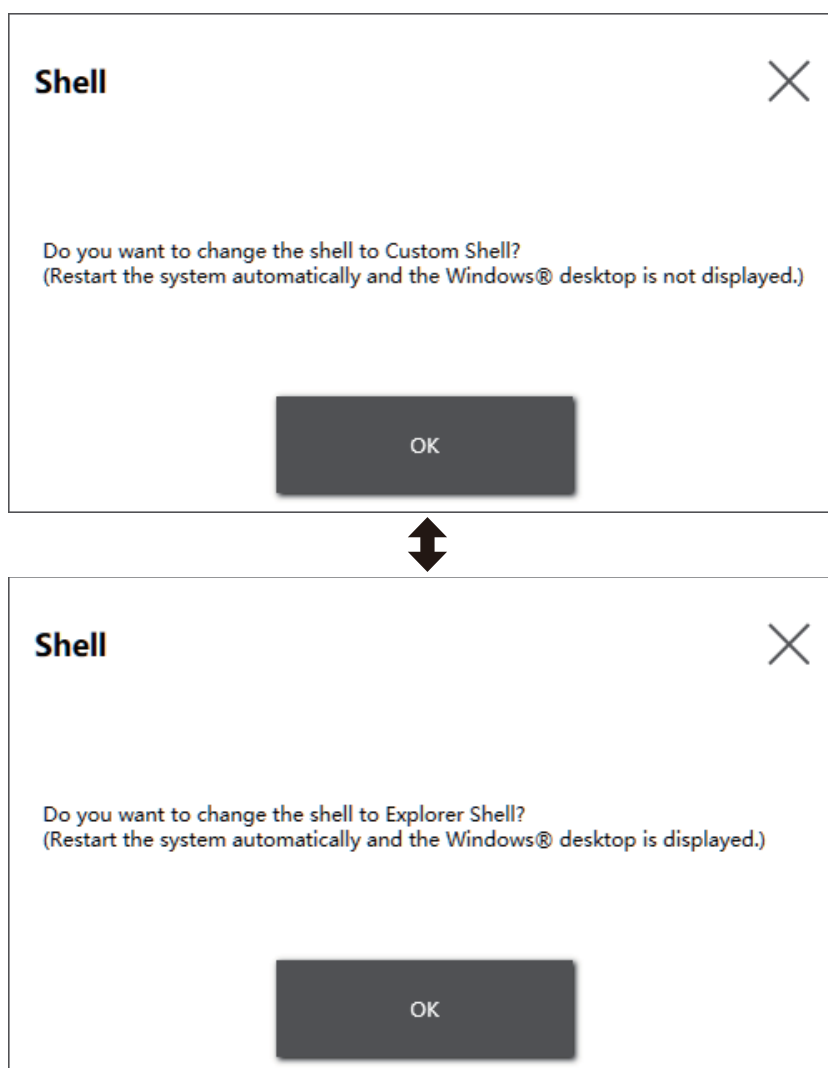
Shell

Do you want to change the shell to Custom Shell?
(Restart the system automatically and the Windows® desktop is not displayed.)

OK

Shell

Do you want to change the shell to Explorer Shell?
(Restart the system automatically and the Windows® desktop is displayed.)

OK